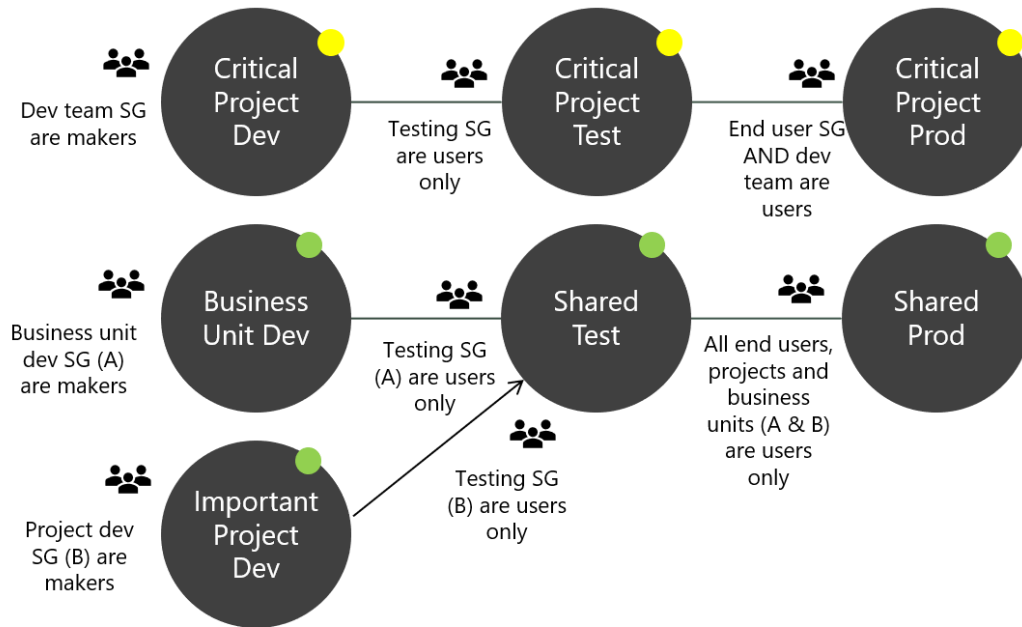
Dev team SG are makers

Critical Project Dev

Testing SG are users only

Critical Project Test

End user SG AND dev team are users

Critical Project Prod

Business unit dev SG (A) are makers

Business Unit Dev

Testing SG (A) are users only

Shared Test

All end users, projects and business units (A & B) are users only

Shared Prod

Project dev SG (B) are makers

Important Project Dev

Testing SG (B) are users only